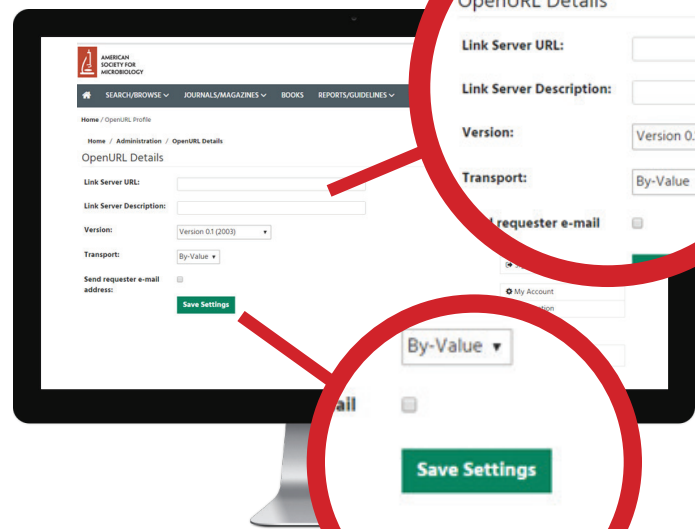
AMERICAN SOCIETY FOR MICROBIOLOGY

SEARCH/BROWSE JOURNALS/MAGAZINES BOOKS REPORTS/GUIDELINES

Home / OpenURL Profile

Home / Administration / OpenURL Details

OpenURL Details

Link Server URL:

Link Server Description:

Version: Version 0.1 (2003)

Transport: By-Value

Send requester e-mail address:

Save Settings

OpenURL Details

Link Server URL:

Link Server Description:

Version: Version 0.

Transport: By-Value

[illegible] requester e-mail

My Account

By-Value

ail

Save Settings